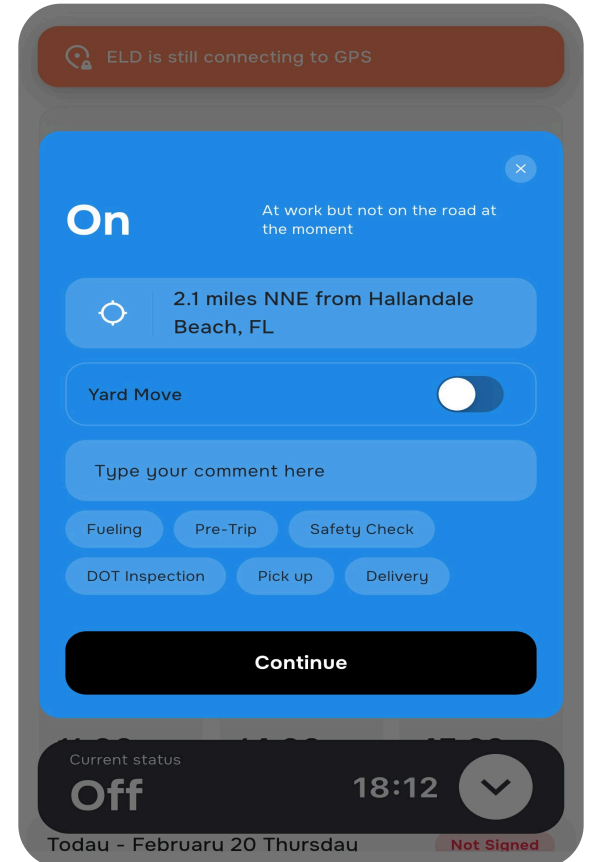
ELD is still connecting to GPS

On

At work but not on the road at the moment

2.1 miles NNE from Hallandale Beach, FL

Yard Move

Type your comment here

Fueling

Pre-Trip

Safety Check

DOT Inspection

Pick up

Delivery

Continue

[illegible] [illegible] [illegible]

Current status

Off

18:12

Today - February 20 Thursday

Not Signed